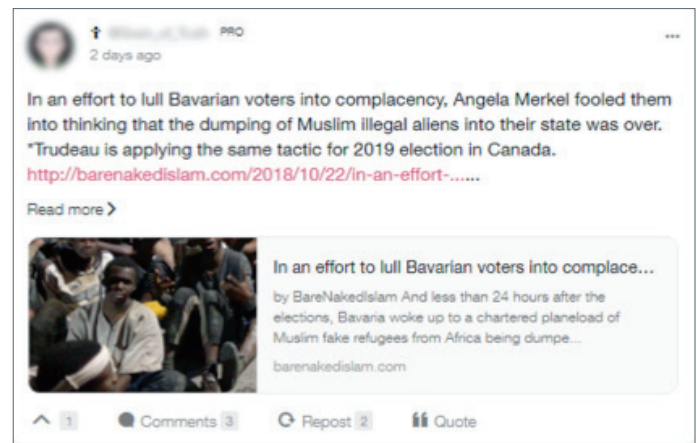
† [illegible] PRO
2 days ago

...

In an effort to lull Bavarian voters into complacency, Angela Merkel fooled them into thinking that the dumping of Muslim illegal aliens into their state was over. *Trudeau is applying the same tactic for 2019 election in Canada. http://barenakedislam.com/2018/10/22/in-an-effort-.....

Read more >

In an effort to lull Bavarian voters into complace...

by BareNakedIslam And less than 24 hours after the elections, Bavaria woke up to a chartered planeload of Muslim fake refugees from Africa being dumpe...

barenakedislam.com

^ 1 Comments 3 Repost 2 Quote